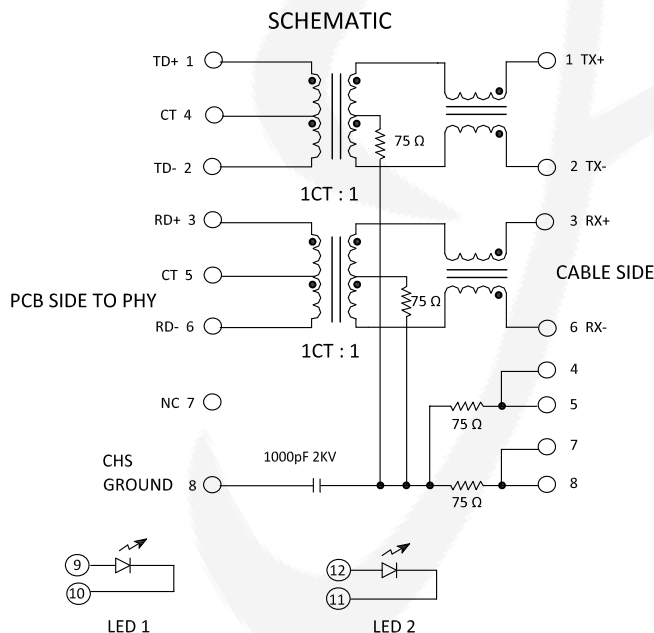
SCHEMATIC

TD+ 1

CT 4

TD- 2

75 Ω

1CT : 1

1 TX+

2 TX-

RD+ 3

CT 5

RD- 6

75 Ω

1CT : 1

3 RX+

CABLE SIDE

6 RX-

PCB SIDE TO PHY

NC 7

4

5

75 Ω

7

8

75 Ω

CHS GROUND 8

1000pF 2KV

9

10

LED 1

12

11

LED 2